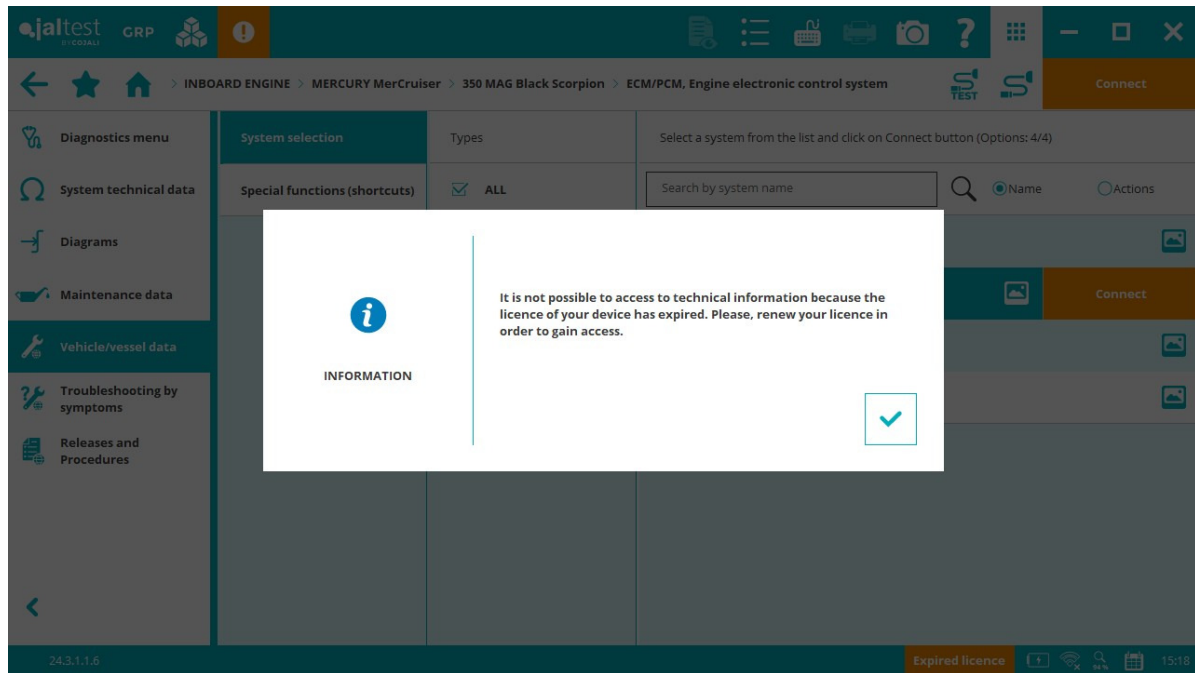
jaltest BY COJALI GRP

TEST

> INBOARD ENGINE > MERCURY MerCruiser > 350 MAG Black Scorpion > ECM/PCM, Engine electronic control system

Connect

Diagnostics menu

System technical data

Diagrams

Maintenance data

Vehicle/vessel data

Troubleshooting by symptoms

Releases and Procedures

System selection

Special functions (shortcuts)

Types

ALL

Select a system from the list and click on Connect button (Options: 4/4)

Search by system name

Name

Actions

Connect

INFORMATION

It is not possible to access to technical information because the licence of your device has expired. Please, renew your licence in order to gain access.

24.3.1.1.6

Expired licence

15:18